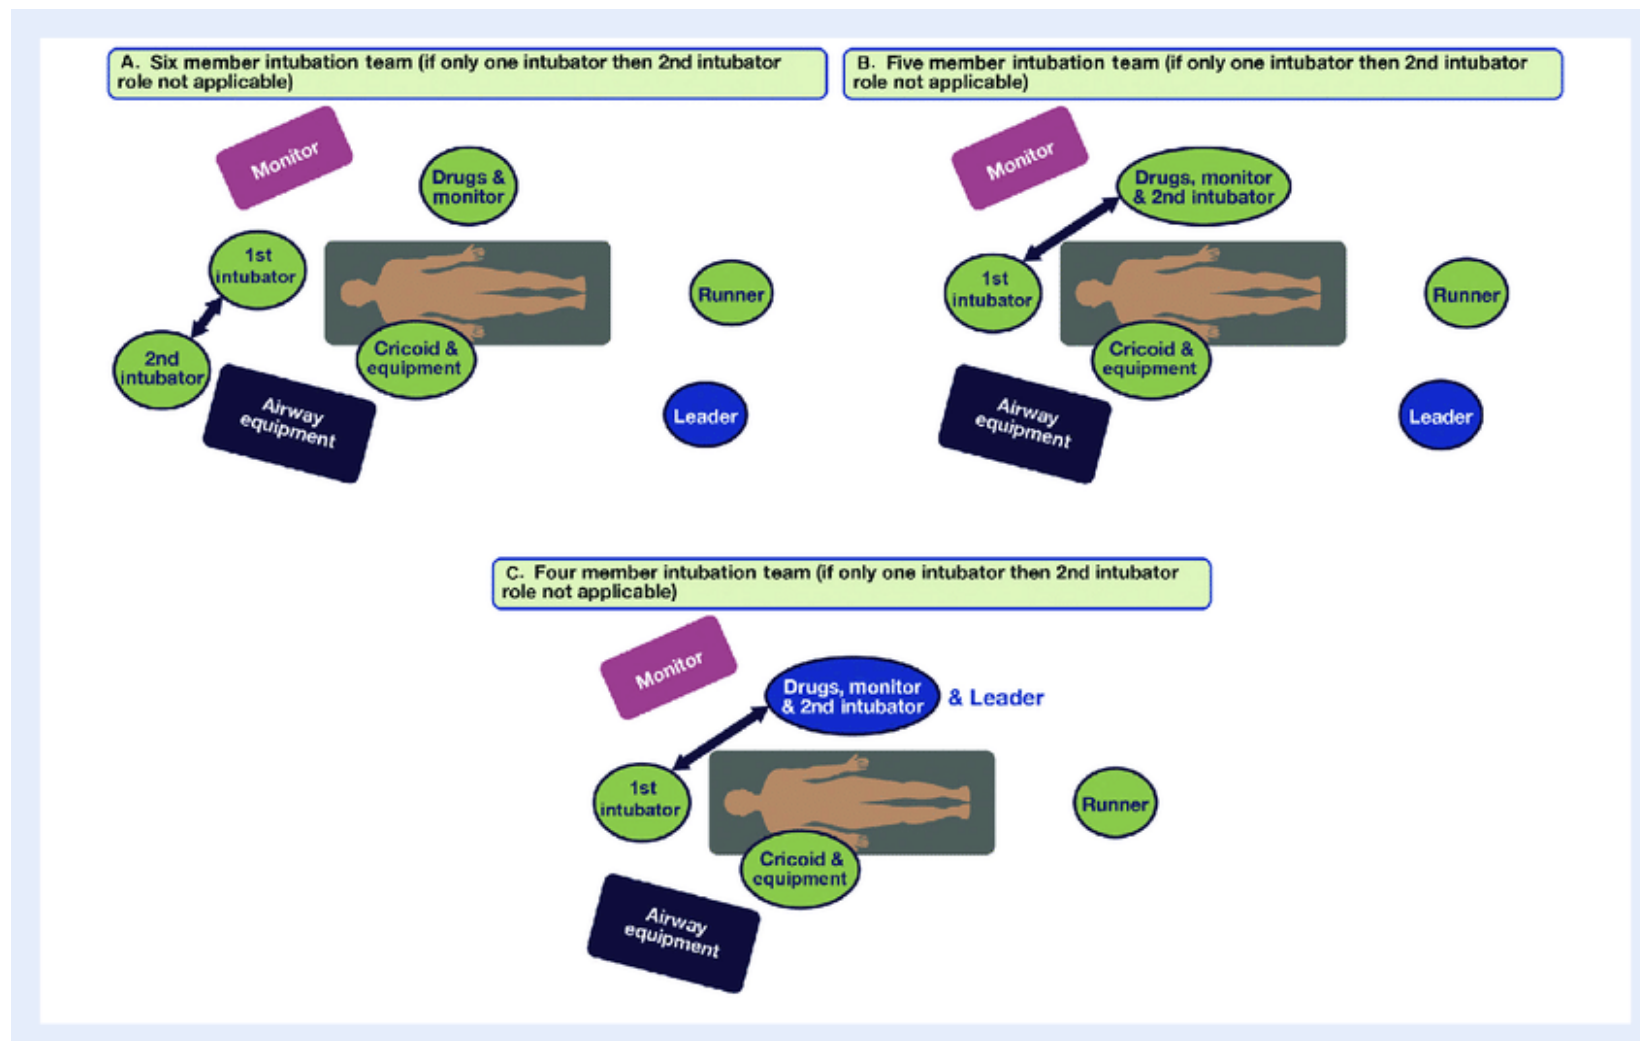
A. Six member intubation team (if only one intubator then 2nd intubator role not applicable)

Monitor

Drugs & monitor

1st intubator

2nd intubator

Runner

Cricoid & equipment

Airway equipment

Leader

B. Five member intubation team (if only one intubator then 2nd intubator role not applicable)

Monitor

Drugs, monitor & 2nd intubator

1st intubator

Runner

Cricoid & equipment

Airway equipment

Leader

C. Four member intubation team (if only one intubator then 2nd intubator role not applicable)

Monitor

Drugs, monitor & 2nd intubator & Leader

1st intubator

Runner

Cricoid & equipment

Airway equipment